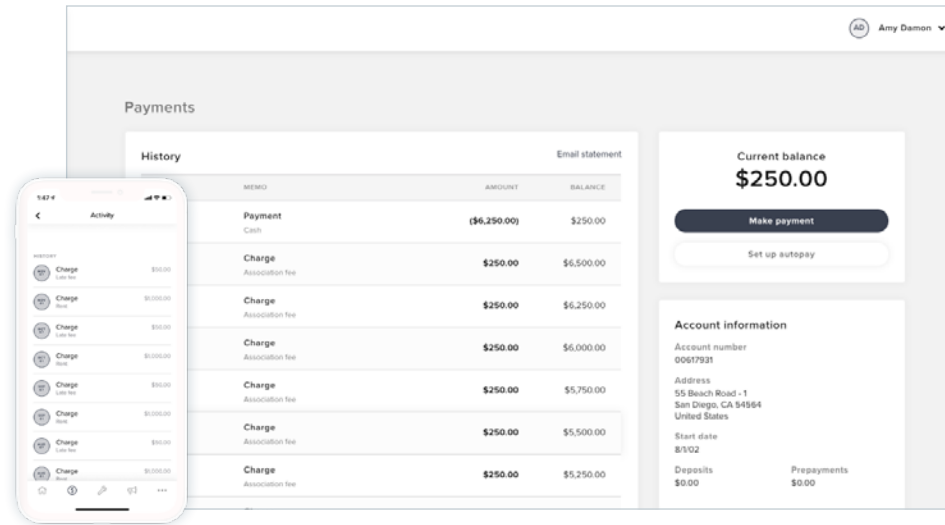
AD Amy Damon

Payments

History

Email statement

| MEMO | AMOUNT | BALANCE |
|---|---|---|
| Payment Cash | (\$6,250.00) | \$250.00 |
| Charge Association fee | \$250.00 | \$6,500.00 |
| Charge Association fee | \$250.00 | \$6,250.00 |
| Charge Association fee | \$250.00 | \$6,000.00 |
| Charge Association fee | \$250.00 | \$5,750.00 |
| Charge Association fee | \$250.00 | \$5,500.00 |
| Charge Association fee | \$250.00 | \$5,250.00 |

Current balance
\$250.00

Make payment

Set up autopay

Account information

Account number
00617931

Address
55 Beach Road - 1
San Diego, CA 94564
United States

Start date
8/1/02

Deposits
\$0.00

Prepayments
\$0.00

5:47

Activity

HISTORY

Charge
Late fee
\$50.00

Charge
Rent
\$1,000.00

Charge
Late fee
\$50.00

Charge
Rent
\$1,000.00

Charge
Late fee
\$50.00

Charge
Rent
\$1,000.00

Charge
Late fee
\$50.00

Charge
Rent
\$1,000.00